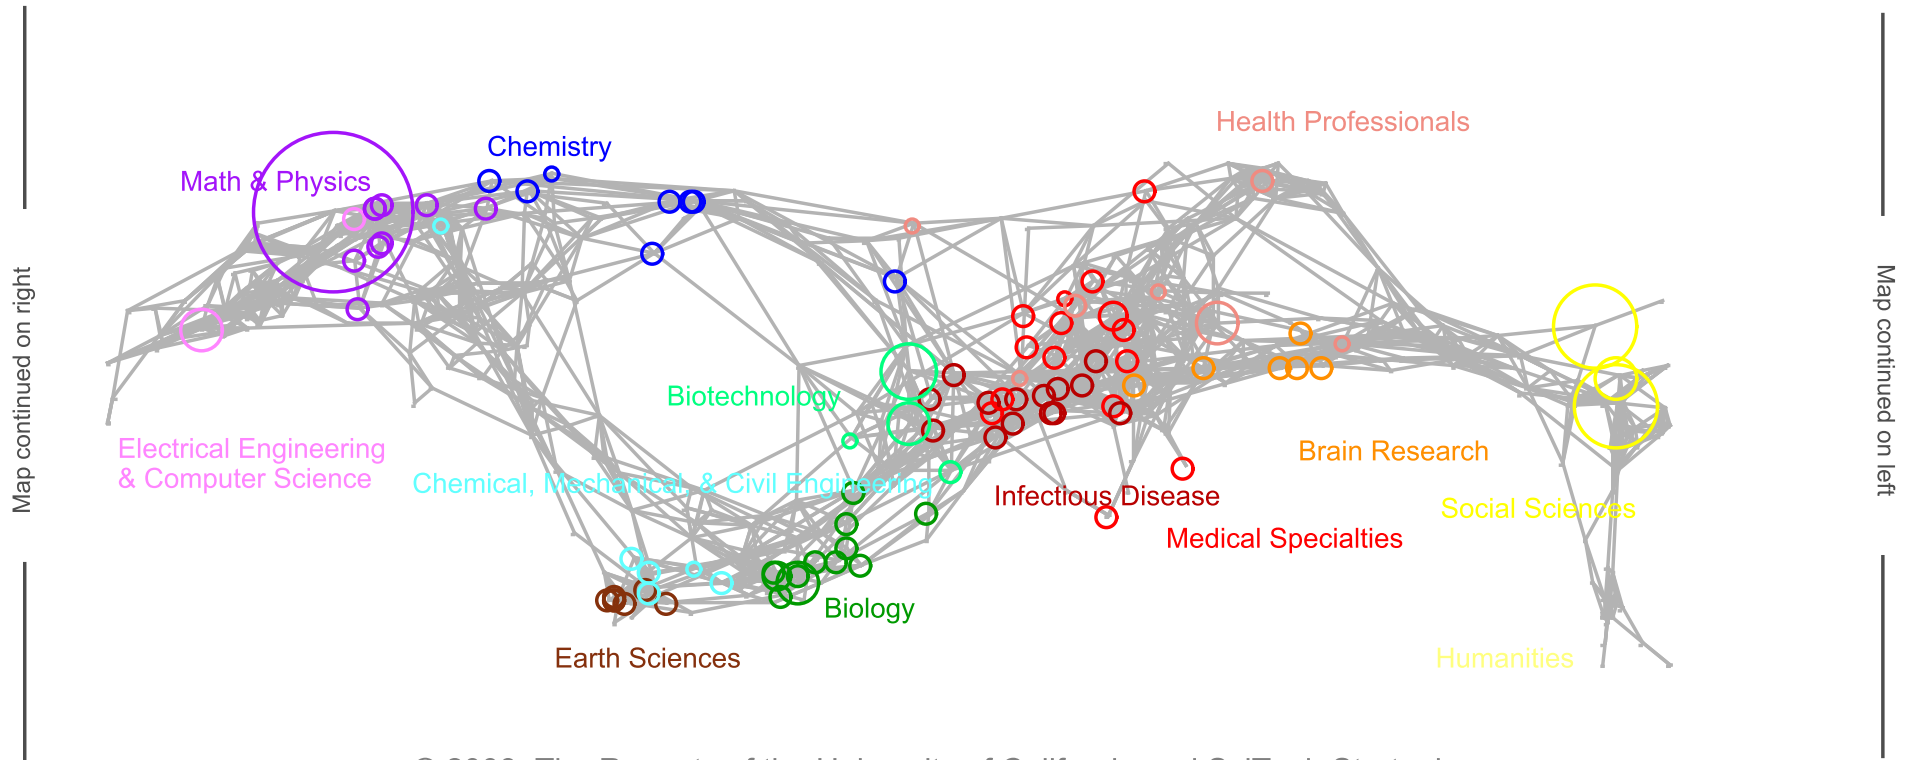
Chemistry

Health Professionals

Math & Physics

Map continued on right

Map continued on left

Biotechnology

Electrical Engineering & Computer Science

Chemical, Mechanical, & Civil Engineering

Brain Research

Infectious Disease

Social Sciences

Medical Specialties

Biology

Earth Sciences

Humanities

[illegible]